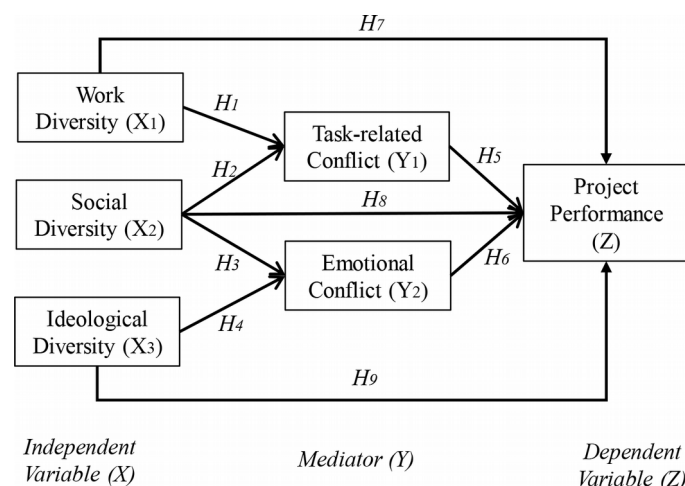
$H_7$

Work Diversity ($X_1$)

$H_1$

Task-related Conflict ($Y_1$)

$H_5$

$H_2$

Social Diversity ($X_2$)

$H_8$

Project Performance (Z)

$H_3$

Emotional Conflict ($Y_2$)

$H_6$

Ideological Diversity ($X_3$)

$H_4$

$H_9$

Independent Variable (X)

Mediator (Y)

Dependent Variable (Z)